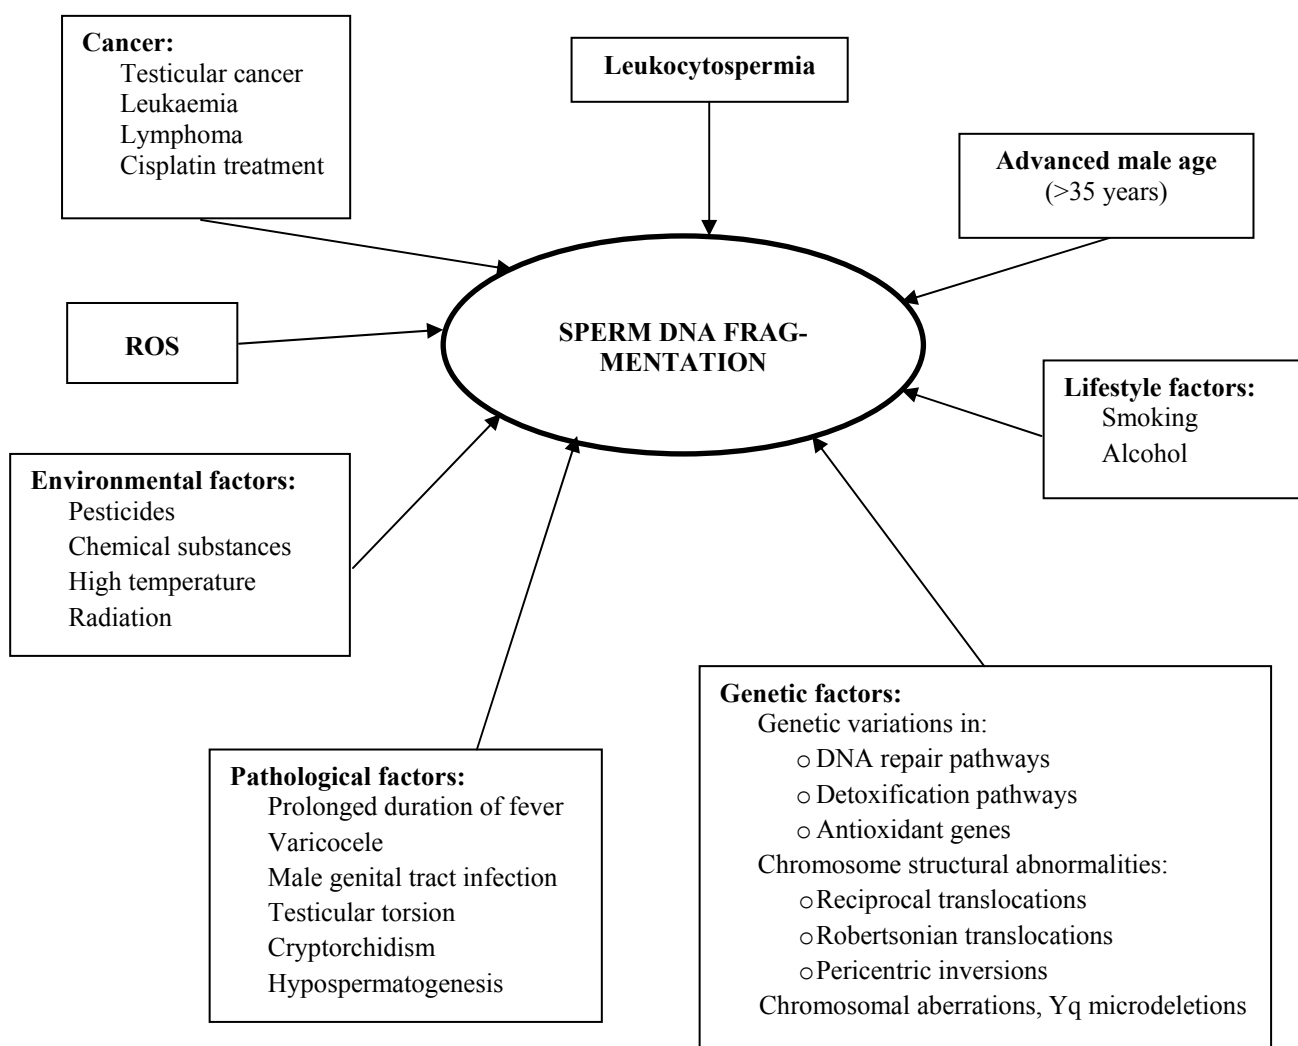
Cancer:
Testicular cancer
Leukaemia
Lymphoma
Cisplatin treatment

Leukocytospermia

Advanced male age
(>35 years)

ROS

SPERM DNA FRAGMENTATION

Lifestyle factors:
Smoking
Alcohol

Environmental factors:
Pesticides
Chemical substances
High temperature
Radiation

Genetic factors:
Genetic variations in:
o DNA repair pathways
o Detoxification pathways
o Antioxidant genes
Chromosome structural abnormalities:
o Reciprocal translocations
o Robertsonian translocations
o Pericentric inversions
Chromosomal aberrations, Yq microdeletions

Pathological factors:
Prolonged duration of fever
Varicocele
Male genital tract infection
Testicular torsion
Cryptorchidism
Hypospermatogenesis